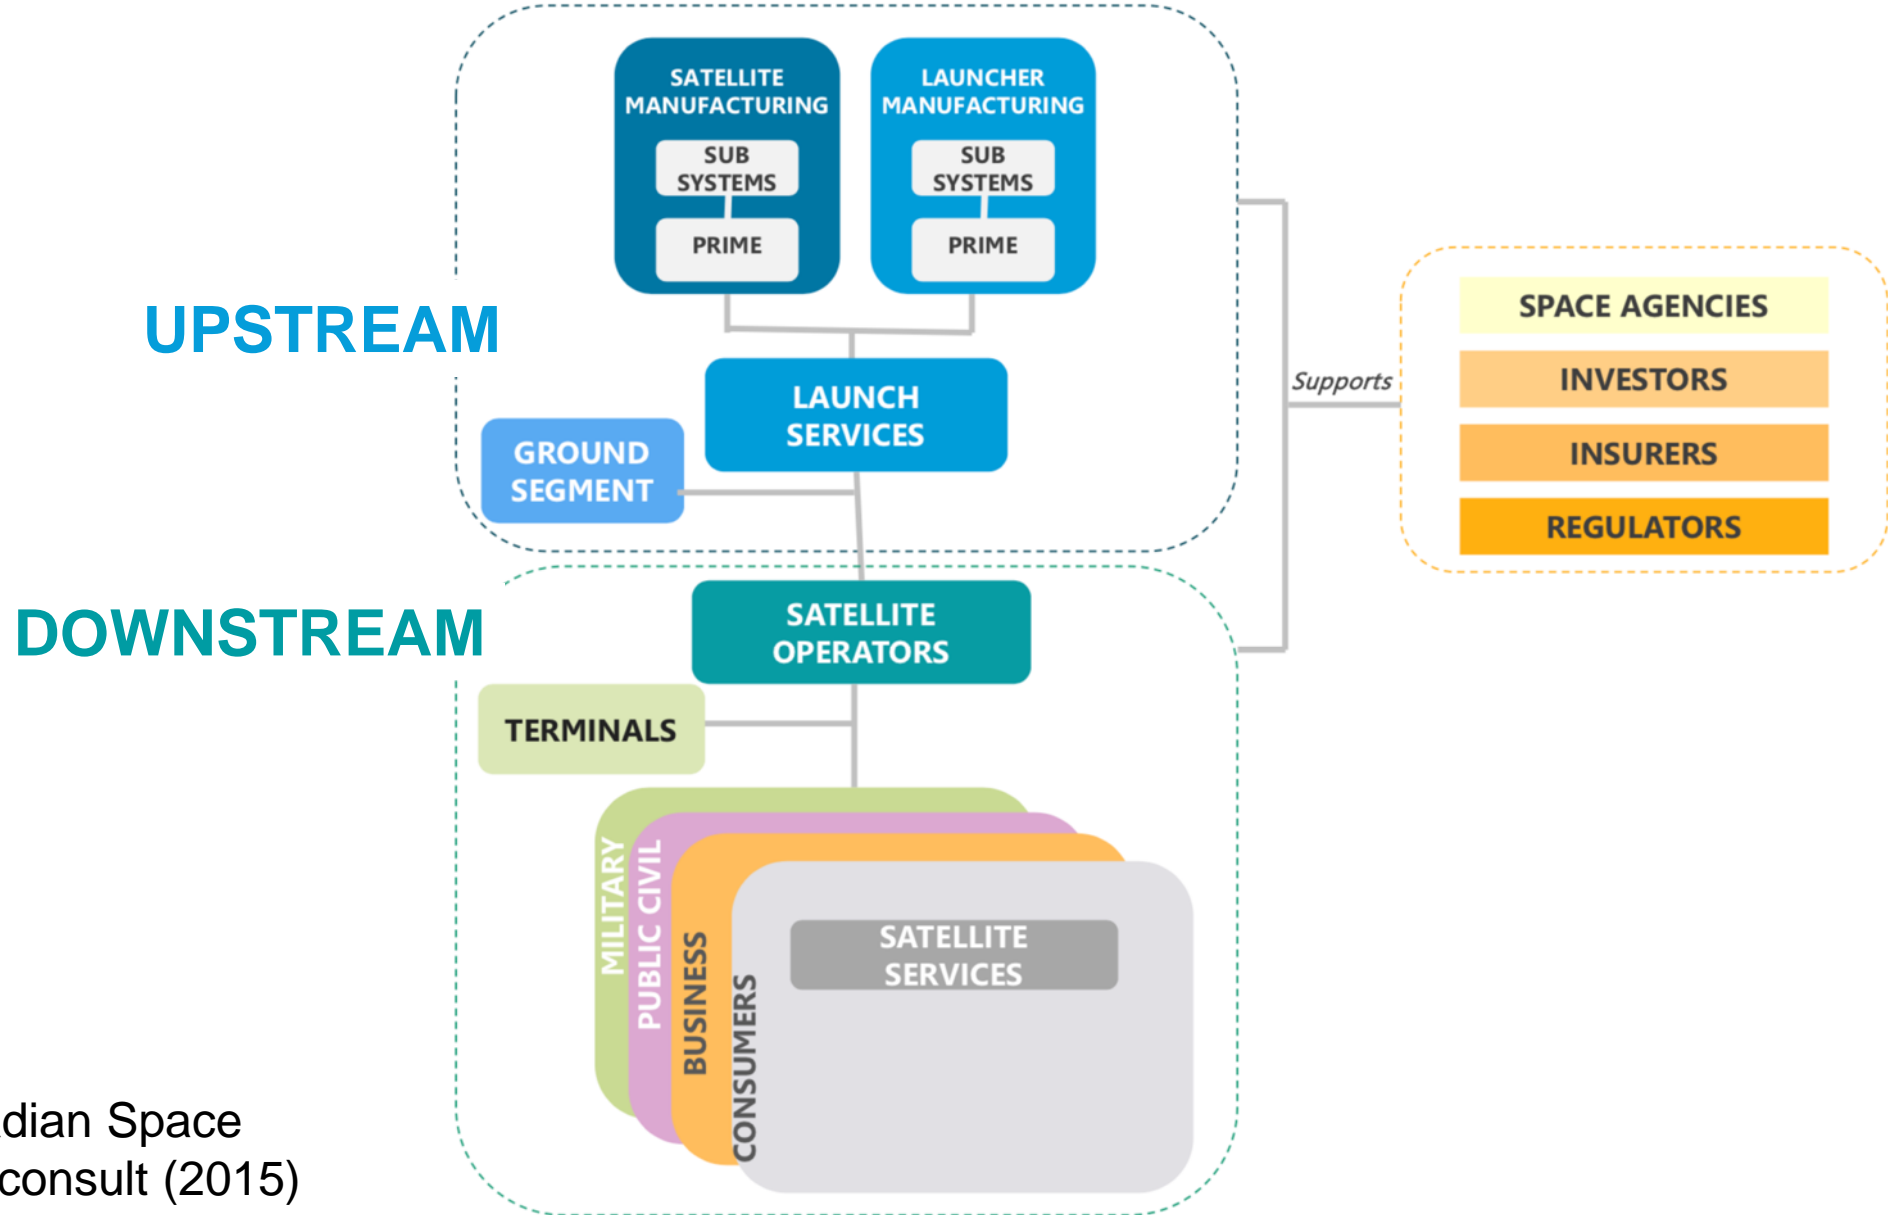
UPSTREAM

SATELLITE MANUFACTURING
SUB SYSTEMS
PRIME

LAUNCHER MANUFACTURING
SUB SYSTEMS
PRIME

LAUNCH SERVICES

GROUND SEGMENT

Supports

SPACE AGENCIES
INVESTORS
INSURERS
REGULATORS

DOWNSTREAM

SATELLITE OPERATORS

TERMINALS

MILITARY
PUBLIC CIVIL
BUSINESS
CONSUMERS

SATELLITE SERVICES

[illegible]dian Space
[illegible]consult (2015)